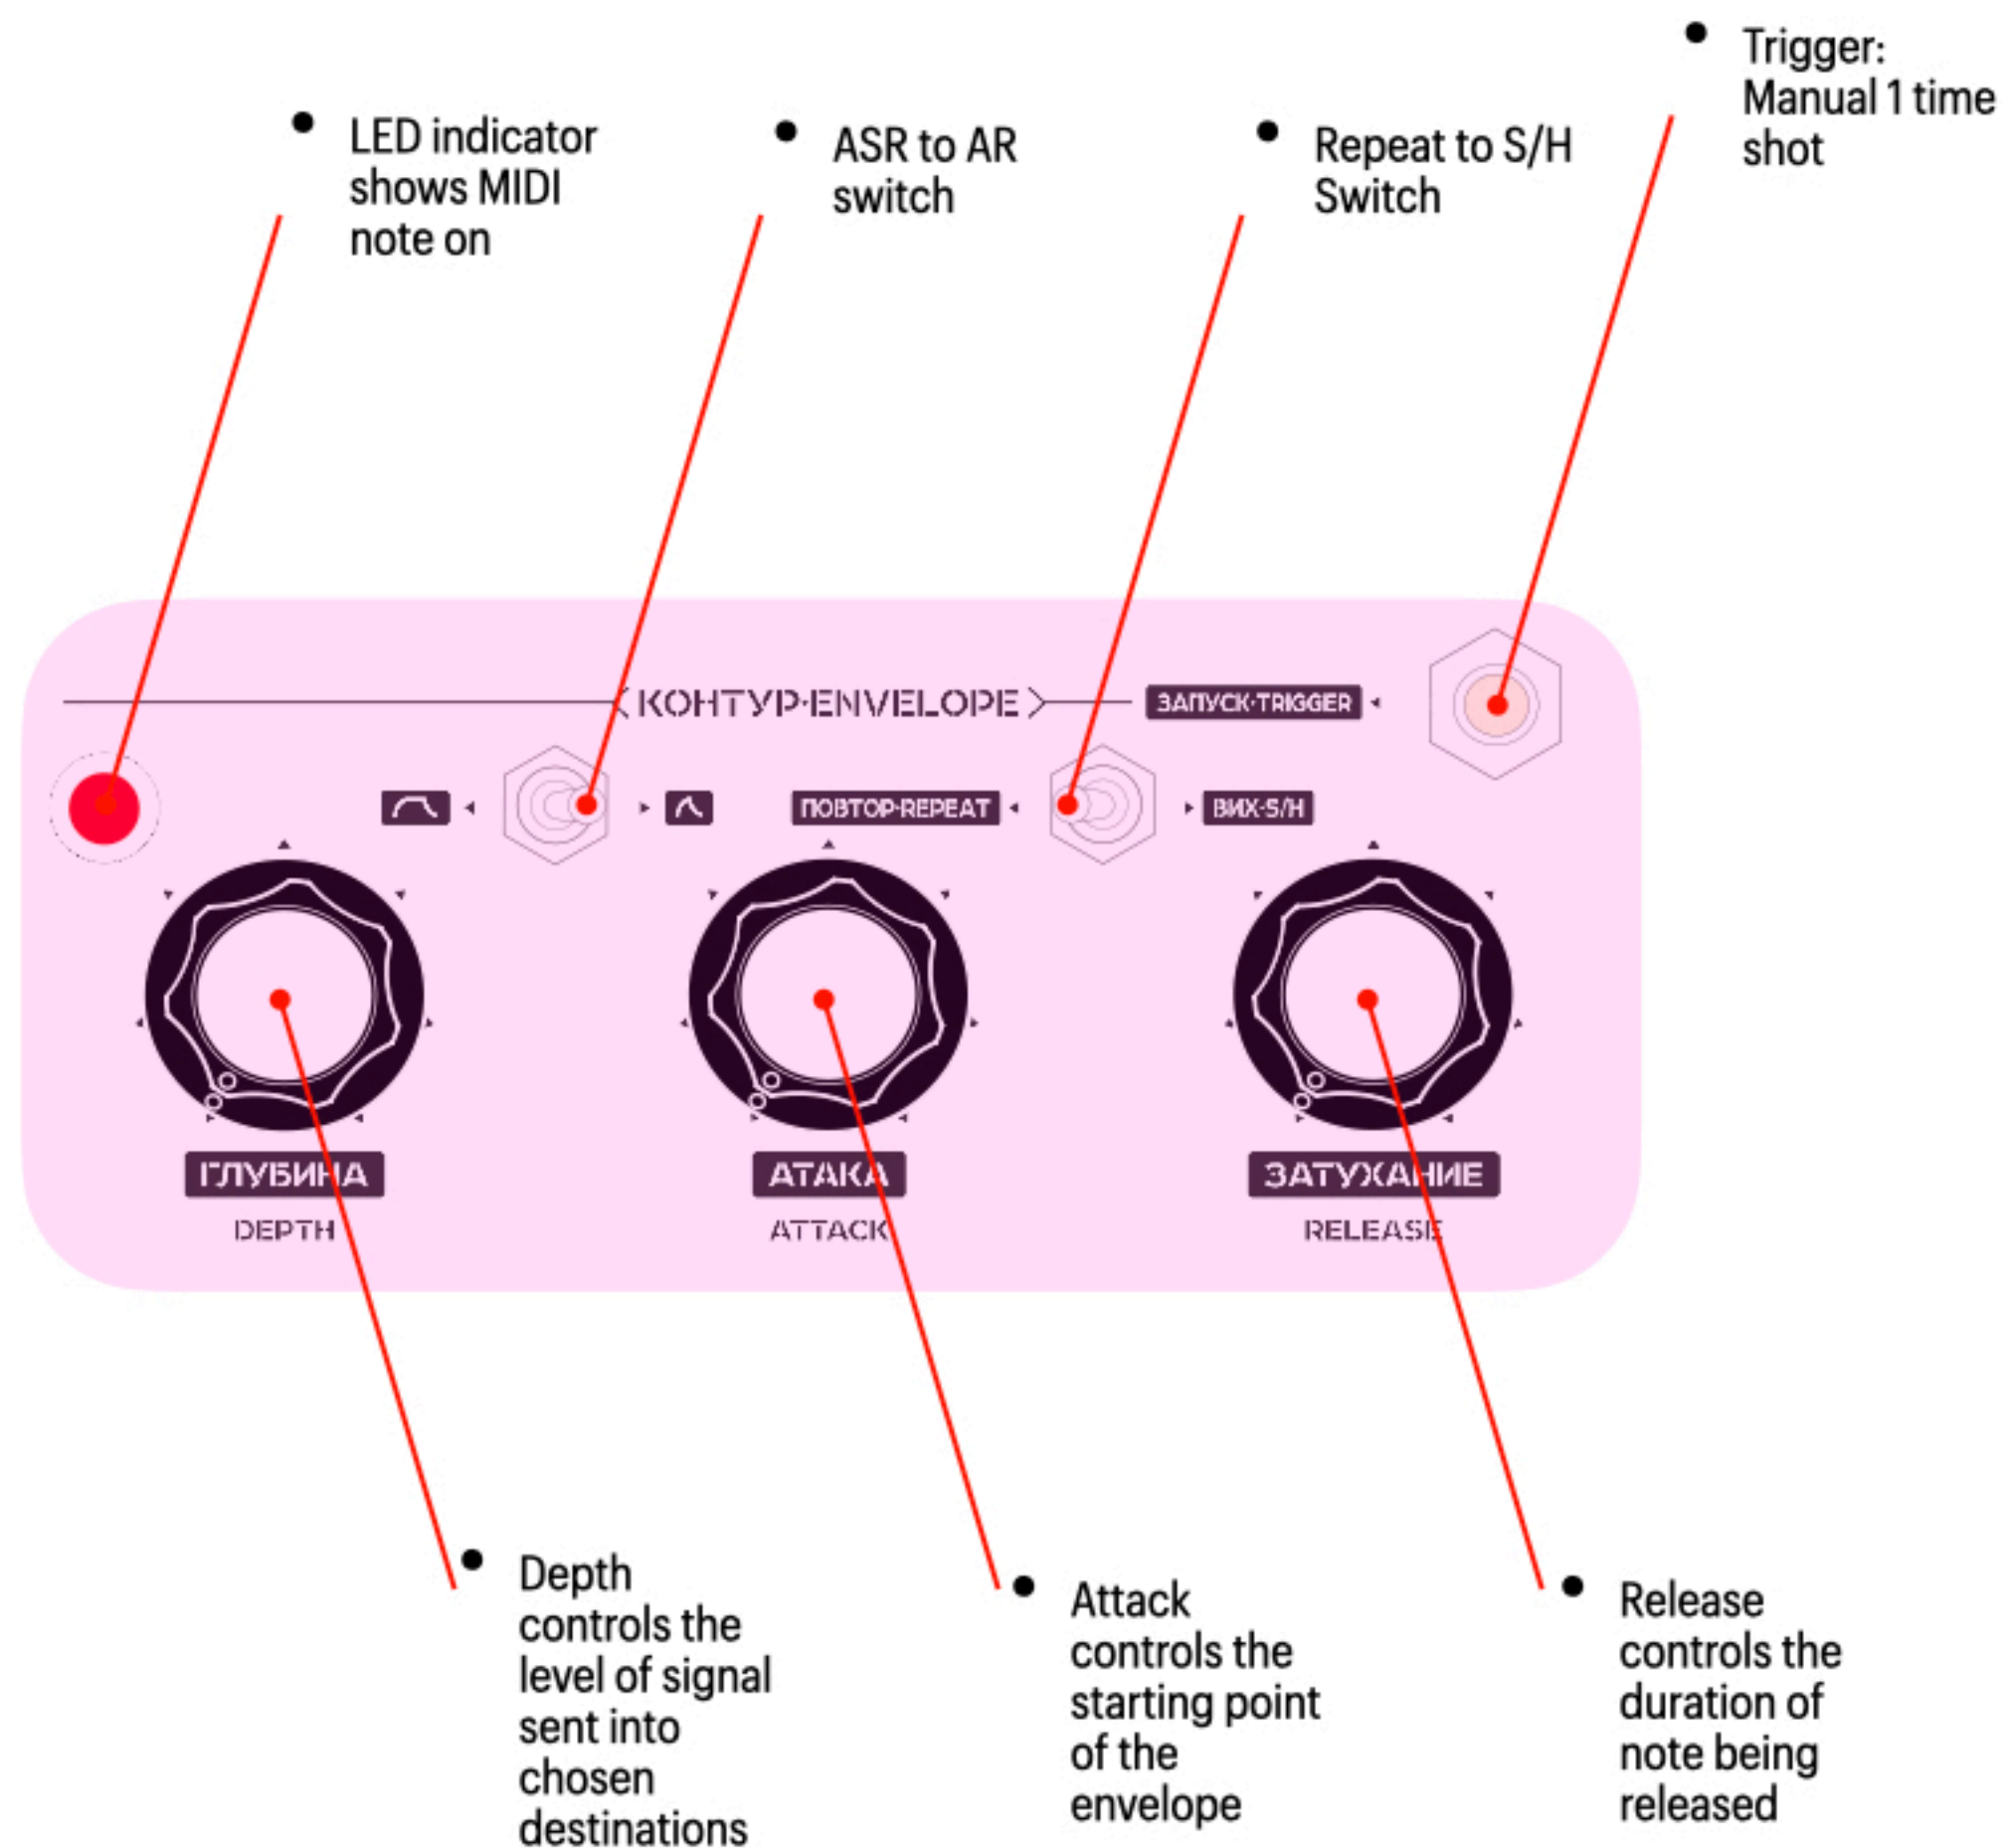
Trigger: Manual 1 time shot

LED indicator shows MIDI note on

ASR to AR switch

Repeat to S/H Switch

КОНТУР·ENVELOPE

ЗАПУСК·TRIGGER

ПОВТОР·REPEAT

ВИХ·S/H

ГЛУБИНА
DEPTH

АТАКА
ATTACK

ЗАТУХАНИЕ
RELEASE

Depth controls the level of signal sent into chosen destinations

Attack controls the starting point of the envelope

Release controls the duration of note being released